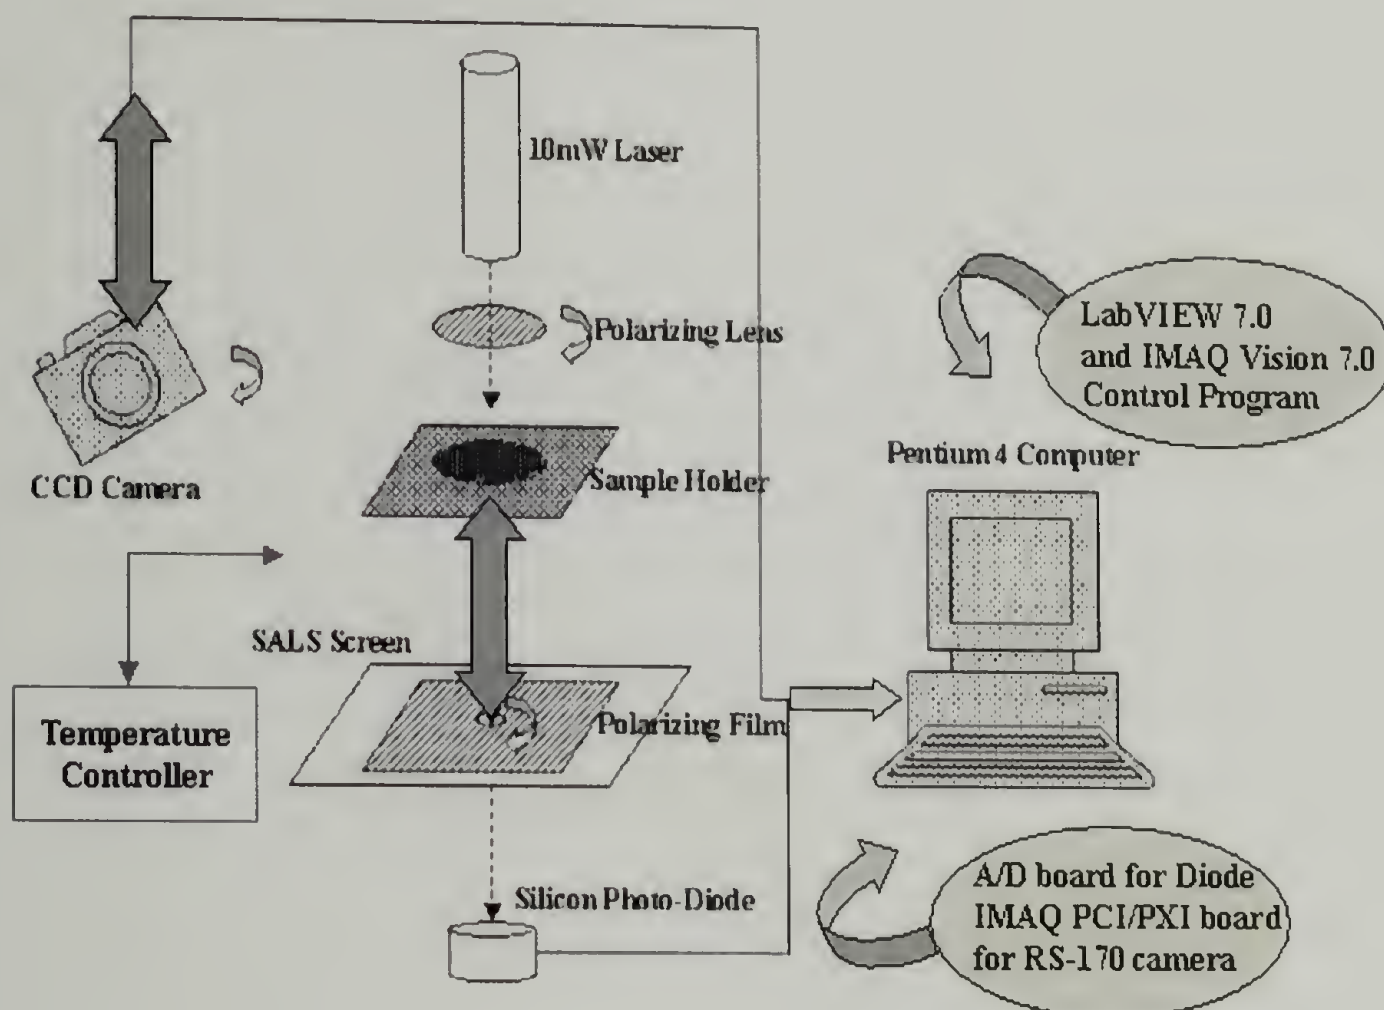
10mW Laser

Polarizing Lens

LabVIEW 7.0 and IMAQ Vision 7.0 Control Program

CCD Camera

Sample Holder

Pentium 4 Computer

SALS Screen

Temperature Controller

Polarizing Film

Silicon Photo-Diode

A/D board for Diode IMAQ PCI/PXI board for RS-170 camera